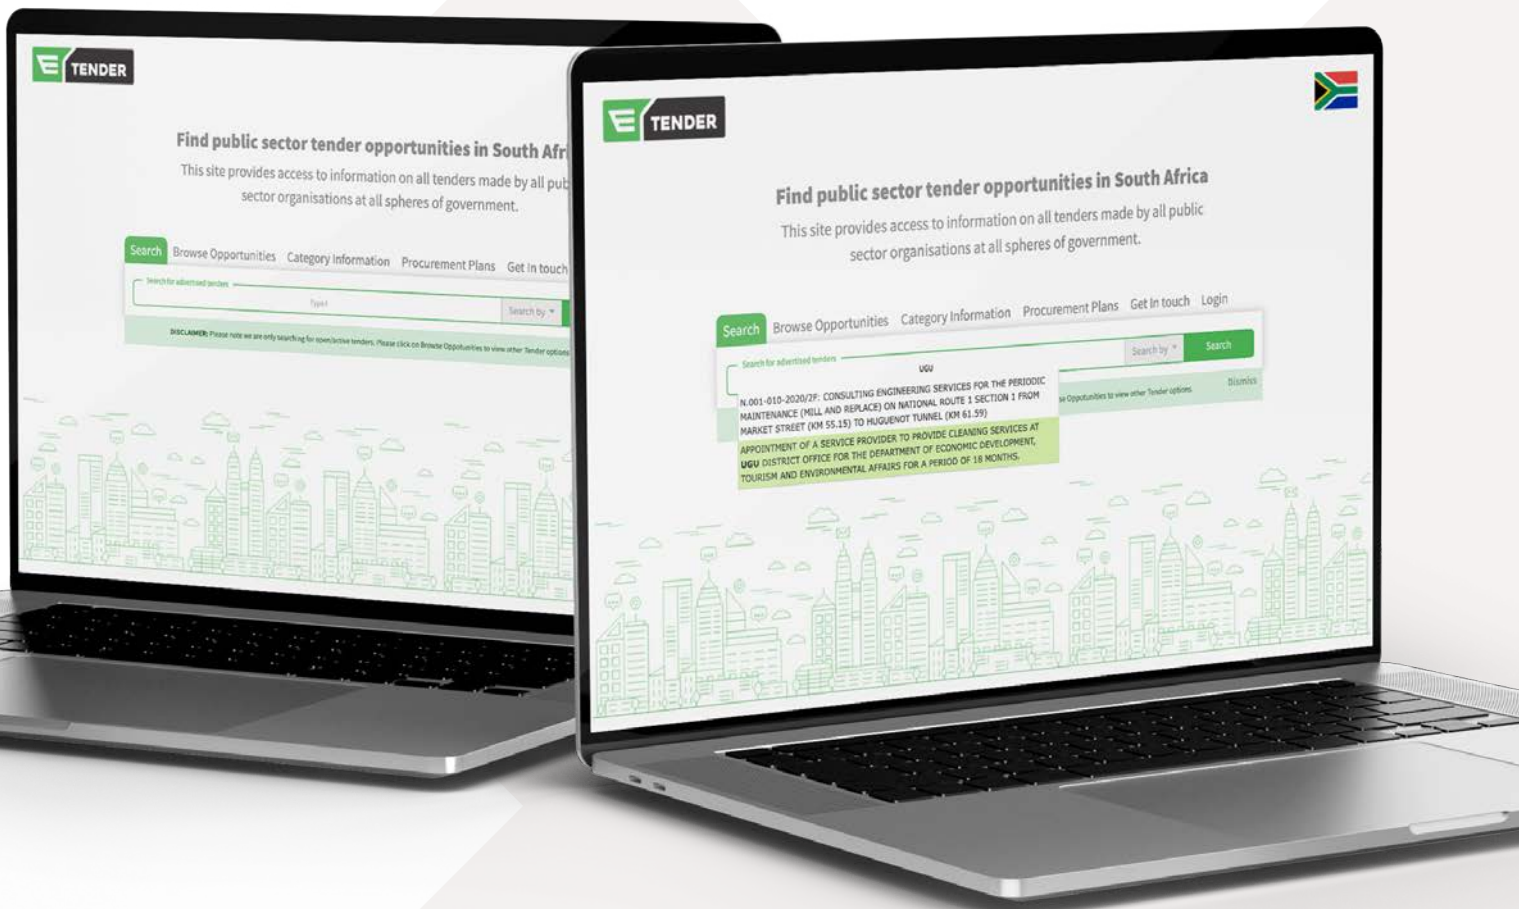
TENDER

Find public sector tender opportunities in South Afri

This site provides access to information on all tenders made by all pub sector organisations at all spheres of government.

Search Browse Opportunities Category Information Procurement Plans Get in touch

Search for advertised tenders

Type

Search by

DISCLAIMER: Please note we are only searching for open/active tenders. Please click on Browse Opportunities to view other Tender options

TENDER

Find public sector tender opportunities in South Africa

This site provides access to information on all tenders made by all public sector organisations at all spheres of government.

Search Browse Opportunities Category Information Procurement Plans Get in touch Login

Search for advertised tenders

UGU

Search by

Search

N.001-010-2020/2F: CONSULTING ENGINEERING SERVICES FOR THE PERIODIC MAINTENANCE (MILL AND REPLACE) ON NATIONAL ROUTE 1 SECTION 1 FROM MARKET STREET (KM 55.15) TO HUGUENOT TUNNEL (KM 61.59)

APPOINTMENT OF A SERVICE PROVIDER TO PROVIDE CLEANING SERVICES AT UGU DISTRICT OFFICE FOR THE DEPARTMENT OF ECONOMIC DEVELOPMENT, TOURISM AND ENVIRONMENTAL AFFAIRS FOR A PERIOD OF 18 MONTHS.

e Opportunities to view other Tender options

Dismiss